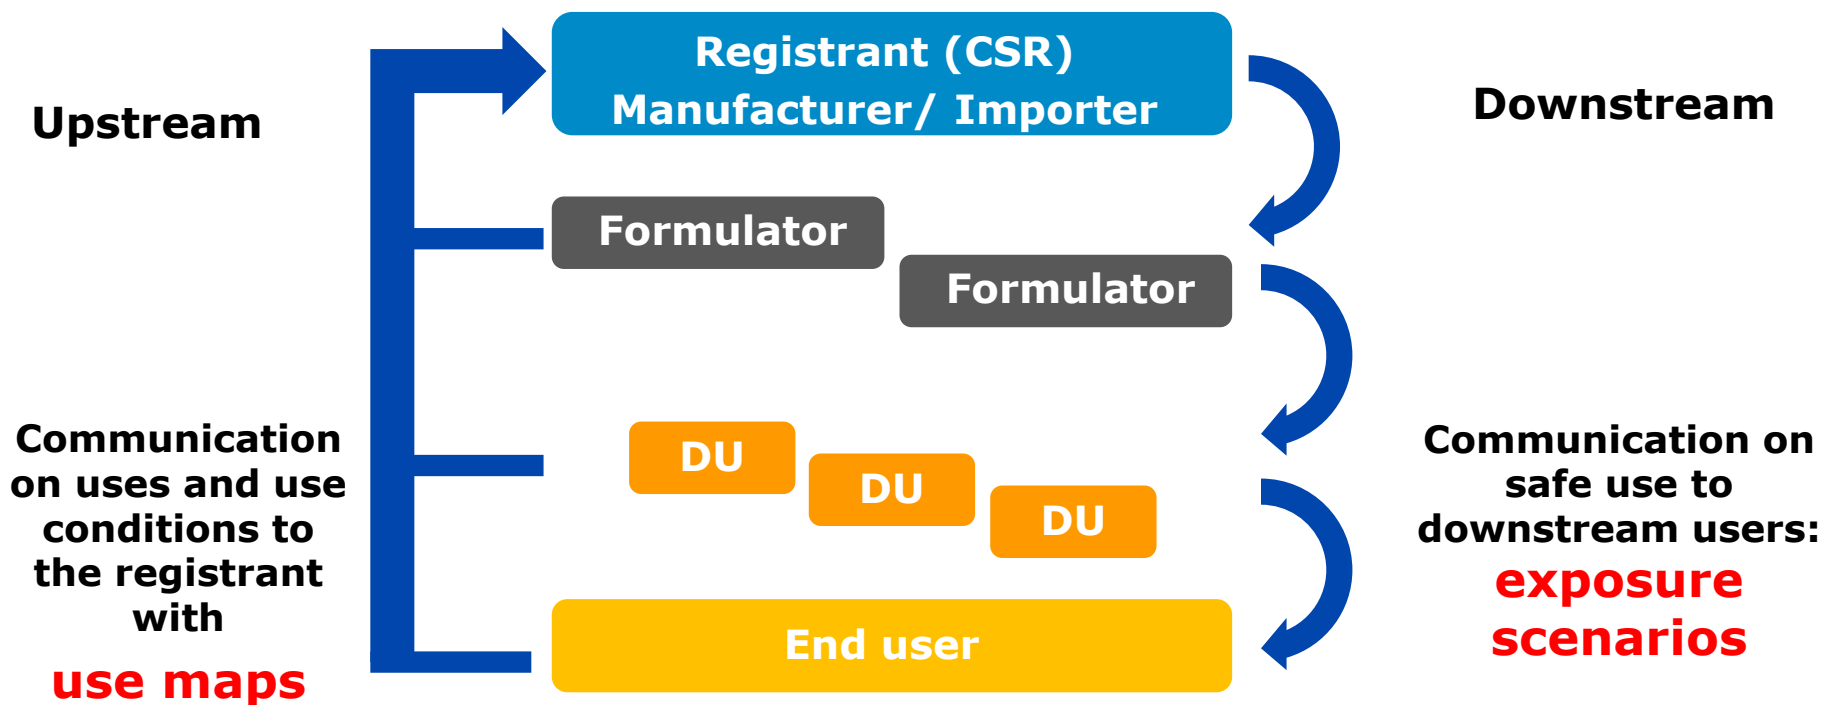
Upstream

Registrant (CSR)
Manufacturer/ Importer

Downstream

Formulator

Formulator

Communication on uses and use conditions to the registrant with

use maps

DU

DU

DU

Communication on safe use to downstream users:

exposure scenarios

End user